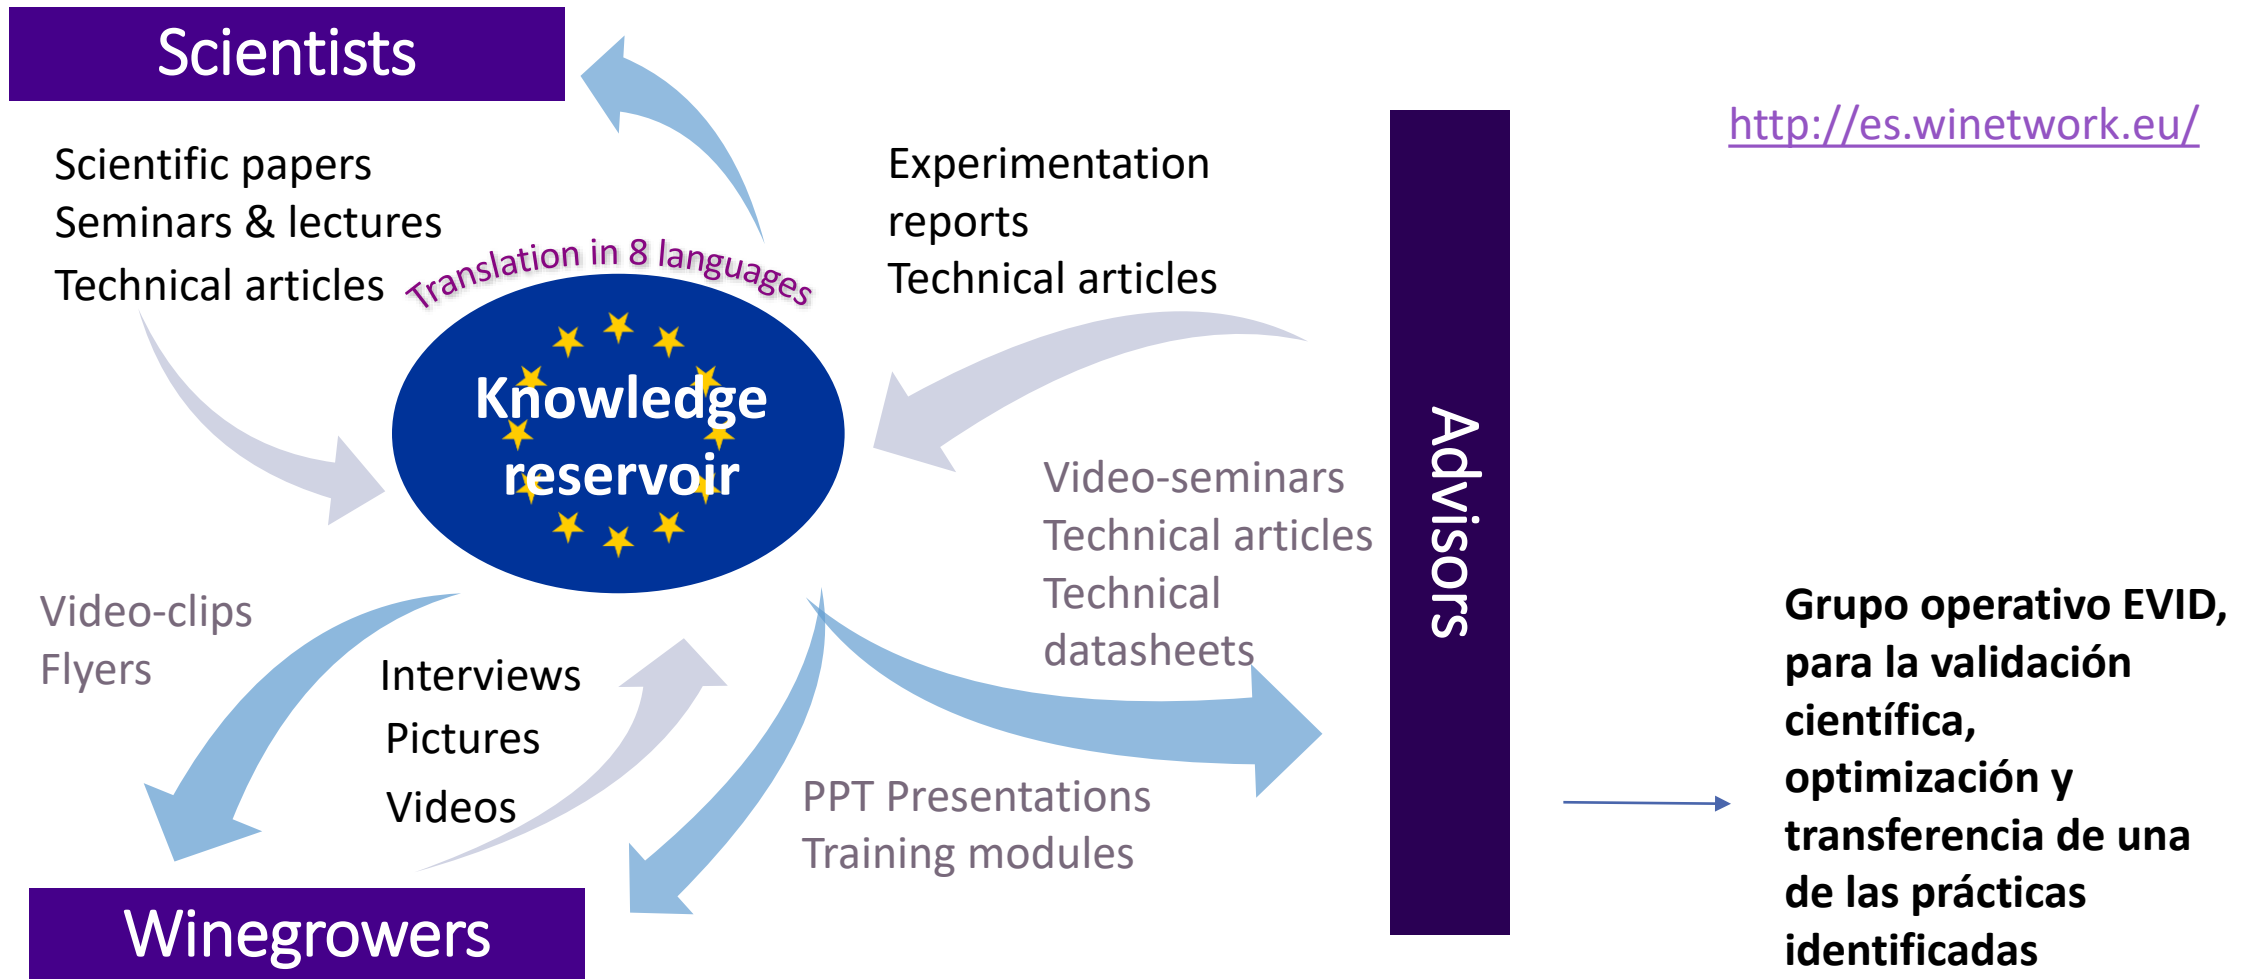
Scientists

http://es.winetwork.eu/

Scientific papers
Seminars & lectures
Technical articles

Translation in 8 languages

Experimentation reports
Technical articles

Knowledge reservoir

Advisors

Video-seminars
Technical articles
Technical datasheets

Video-clips
Flyers

Interviews
Pictures
Videos

PPT Presentations
Training modules

Grupo operativo EVID, para la validación científica, optimización y transferencia de una de las prácticas identificadas

Winegrowers